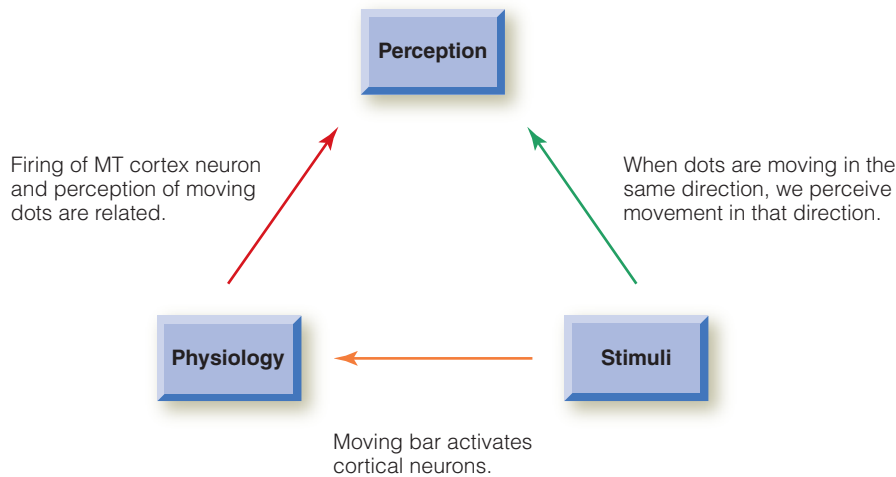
Perception

Firing of MT cortex neuron and perception of moving dots are related.

When dots are moving in the same direction, we perceive movement in that direction.

Physiology

Stimuli

Moving bar activates cortical neurons.